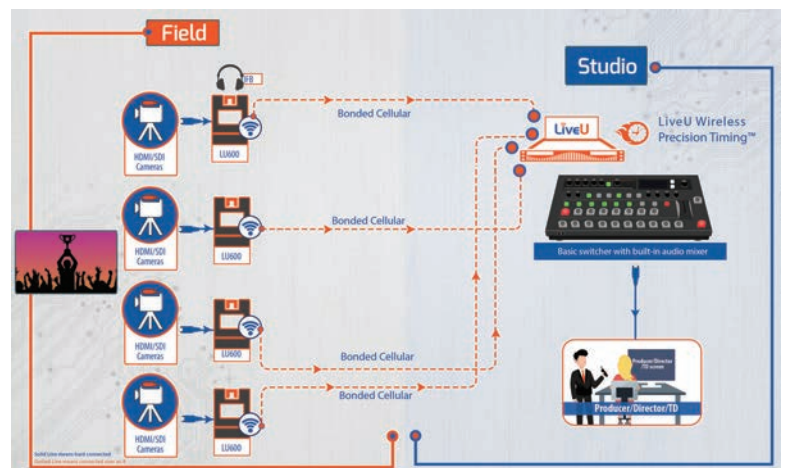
Field

Studio

IFB

HDMI/SDI Cameras

LU600

Bonded Cellular

LiveU

LiveU Wireless Precision Timing™

HDMI/SDI Cameras

LU600

Bonded Cellular

Basic switcher with built-in audio mixer

HDMI/SDI Cameras

LU600

Bonded Cellular

Producer/Director/TD screen

HDMI/SDI Cameras

LU600

Bonded Cellular

Producer/Director/TD

Solid Line means hard connected
Dotted Line means connected over air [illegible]